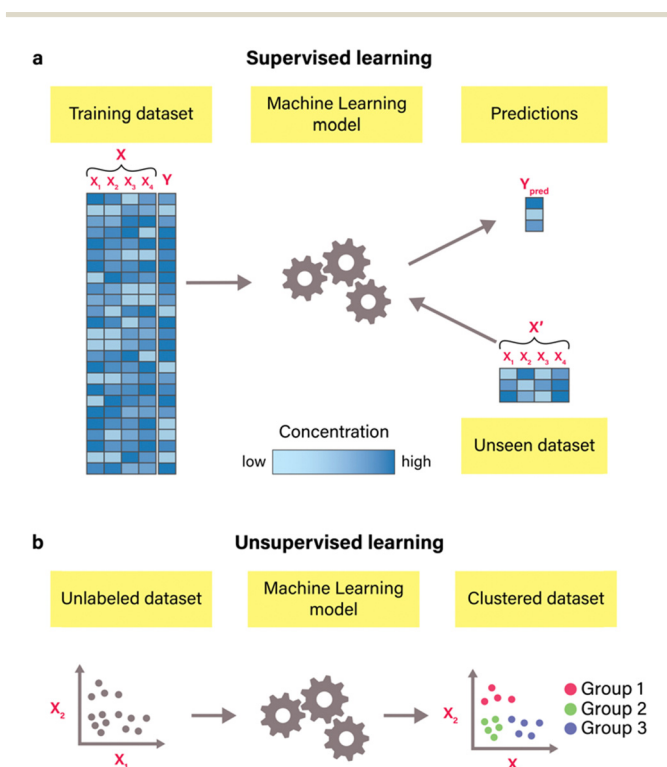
a

Supervised learning

Training dataset

Machine Learning model

Predictions

X

$X_1$ $X_2$ $X_3$ $X_4$ Y

$Y_{pred}$

X′

$X_1$ $X_2$ $X_3$ $X_4$

Concentration

low high

Unseen dataset

b

Unsupervised learning

Unlabeled dataset

Machine Learning model

Clustered dataset

$X_2$

$X_1$

$X_2$

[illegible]

Group 1

Group 2

Group 3